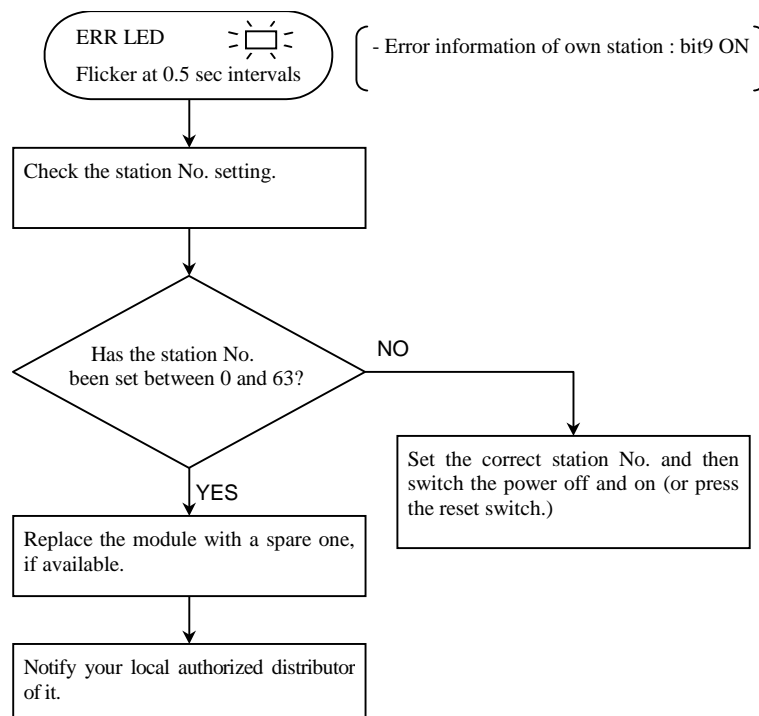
ERR LED

Flicker at 0.5 sec intervals

- Error information of own station : bit9 ON

Check the station No. setting.

Has the station No. been set between 0 and 63?

NO

Set the correct station No. and then switch the power off and on (or press the reset switch.)

YES

Replace the module with a spare one, if available.

Notify your local authorized distributor of it.